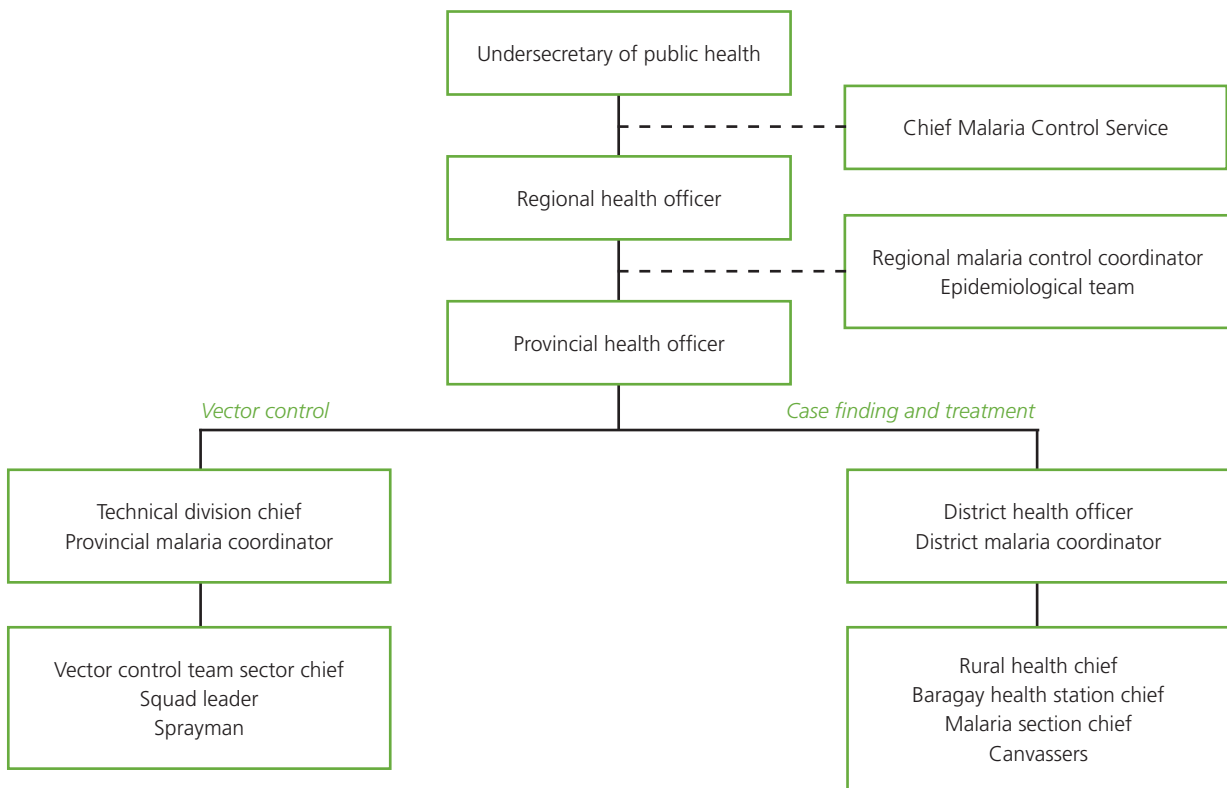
Undersecretary of public health

Chief Malaria Control Service

Regional health officer

Regional malaria control coordinator
Epidemiological team

Provincial health officer

Vector control

Case finding and treatment

Technical division chief
Provincial malaria coordinator

District health officer
District malaria coordinator

Vector control team sector chief
Squad leader
Sprayman

Rural health chief
Baragay health station chief
Malaria section chief
Canvassers